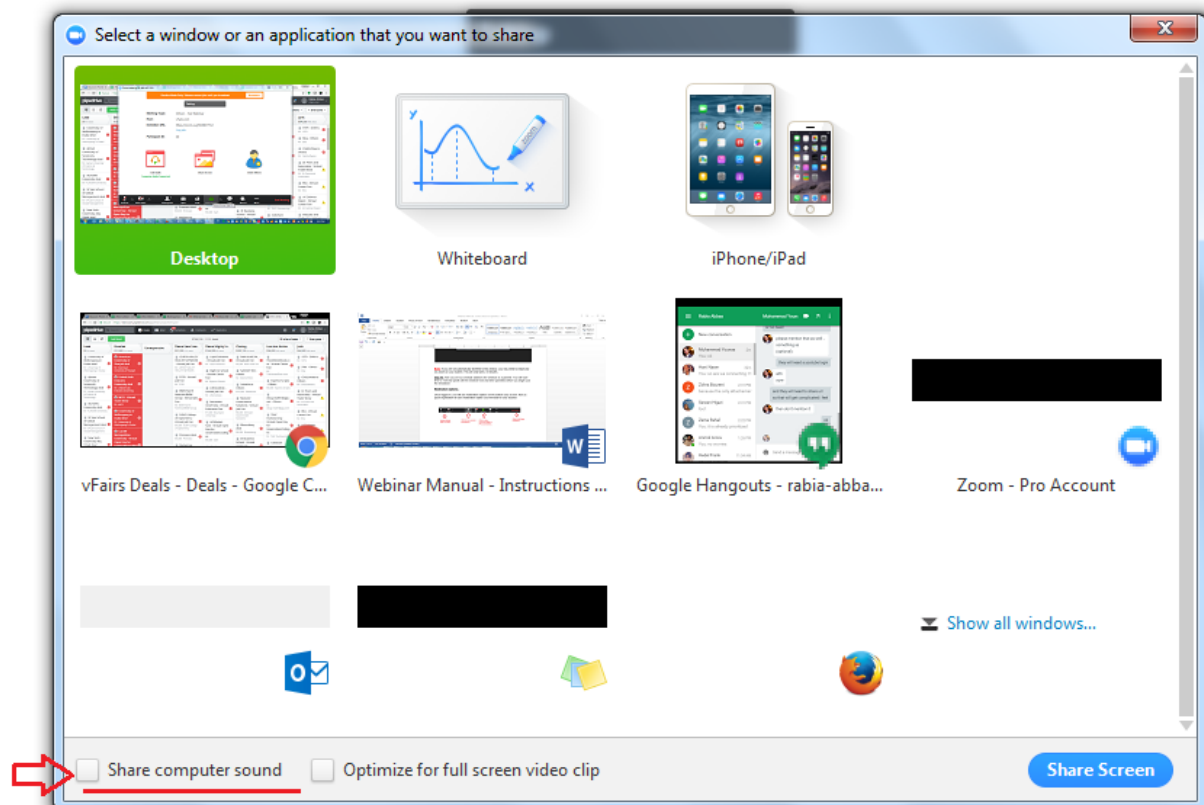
Select a window or an application that you want to share

Desktop

Whiteboard

iPhone/iPad

vFairs Deals - Deals - Google C...

Webinar Manual - Instructions ...

Google Hangouts - rabia-abba...

Zoom - Pro Account

Show all windows...

Share computer sound

Optimize for full screen video clip

Share Screen